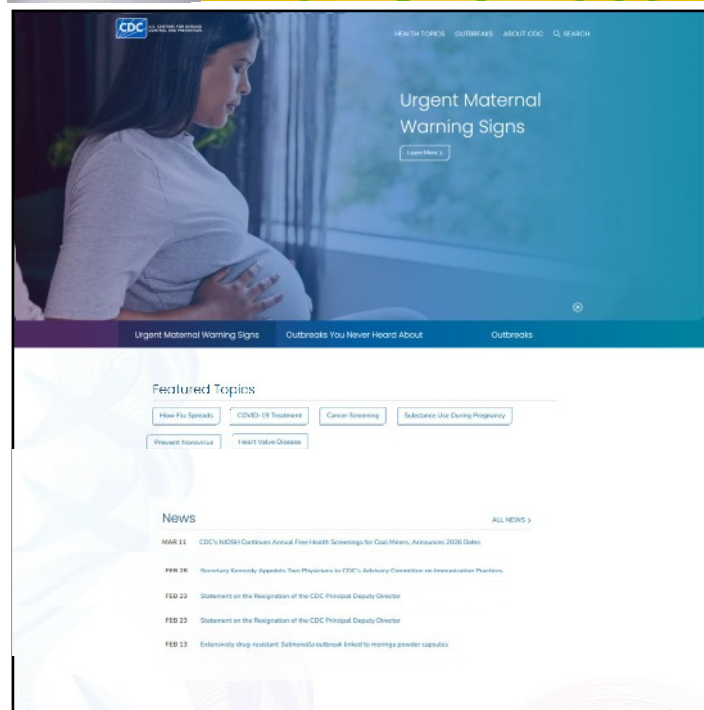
CDC U.S. CENTERS FOR DISEASE CONTROL AND PREVENTION

HEALTH TOPICS OUTBREAKS ABOUT CDC SEARCH

Urgent Maternal Warning Signs

Learn More

Urgent Maternal Warning Signs Outbreaks You Never Heard About Outbreaks

Featured Topics

How Flu Spreads COVID-19 Treatment Cancer Screening Substance Use During Pregnancy Prevent Norovirus Heart Valve Disease

News

ALL NEWS

MAR 11 CDC's NIOSH Continues Annual Free Health Screenings for Coal Miners, Announces 2026 Dates

FEB 28 Secretary Kennedy Appoints Two Physicians to CDC's Advisory Committee on Immunization Practices

FEB 23 Statement on the Resignation of the CDC Principal Deputy Director

FEB 23 Statement on the Resignation of the CDC Principal Deputy Director

FEB 13 Extensively drug-resistant Salmonella outbreak linked to moringa powder capsules